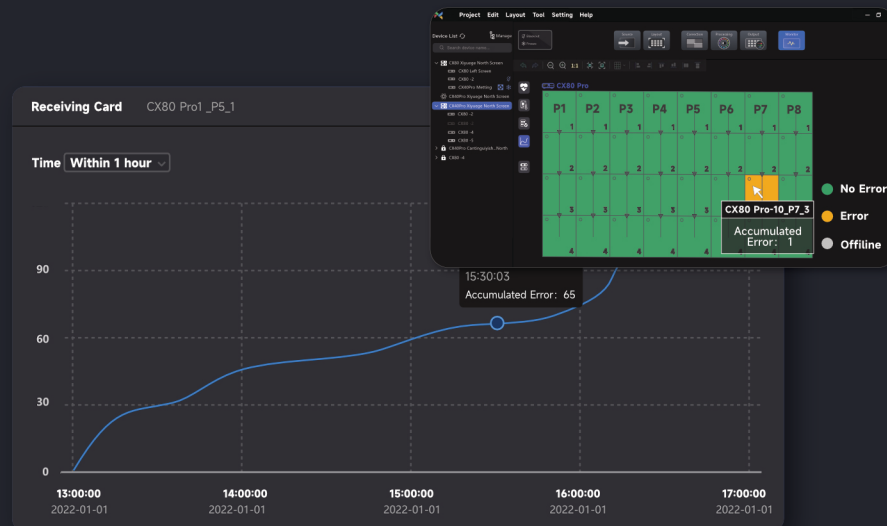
Project Edit Layout Tool Setting Help

Device List Manage

CX80 Kiyoage North Screen
CX80 Left Screen
CX80 -2
CX80Pro Melting
CX80Pro Kiyoage North Screen
CX80Pro Kiyoage North Screen
CX80 -2
CX80 -3
CX80 -4
CX80 -5
CX80Pro Carlingueyick North
CX80 -6

CX80 Pro

| P1 | P2 | P3 | P4 | P5 | P6 | P7 | P8 |
|---|---|---|---|---|---|---|---|
| 1 | 1 | 1 | 1 | 1 | 1 | 1 | 1 |
| 2 | 2 | 2 | 2 | 2 | 2 | 2 | 2 |
| 3 | 3 | 3 | 3 | 3 | 3 | 3 | 3 |
| 4 | 4 | 4 | 4 | 4 | 4 | 4 | 4 |

CX80 Pro-10_P7_3
Accumulated Error: 1

No Error
Error
Offline

Receiving Card CX80 Pro1 _P5_1

Time Within 1 hour

15:30:03
Accumulated Error: 65

90
60
30
0

13:00:00
2022-01-01
14:00:00
2022-01-01
15:00:00
2022-01-01
16:00:00
2022-01-01
17:00:00
2022-01-01